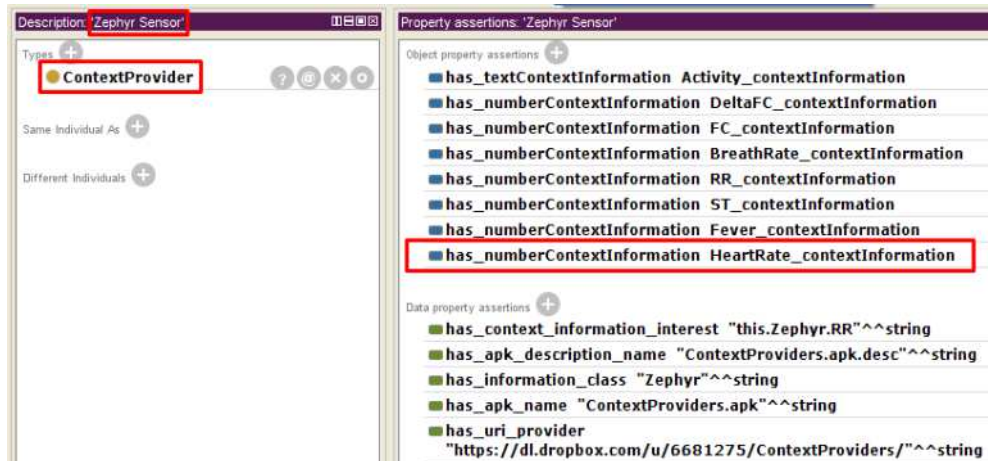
Description: 'Zephyr Sensor'

Types

ContextProvider

Same Individual As

Different Individuals

Property assertions: 'Zephyr Sensor'

Object property assertions

has_textContextInformation Activity_contextInformation
has_numberContextInformation DeltaFC_contextInformation
has_numberContextInformation FC_contextInformation
has_numberContextInformation BreathRate_contextInformation
has_numberContextInformation RR_contextInformation
has_numberContextInformation ST_contextInformation
has_numberContextInformation Fever_contextInformation
has_numberContextInformation HeartRate_contextInformation

Data property assertions

has_context_information_interest "this.Zephyr.RR"^^string
has_apk_description_name "ContextProviders.apk.desc"^^string
has_information_class "Zephyr"^^string
has_apk_name "ContextProviders.apk"^^string
has_uri_provider "https://dl.dropbox.com/u/6681275/ContextProviders/"^^string